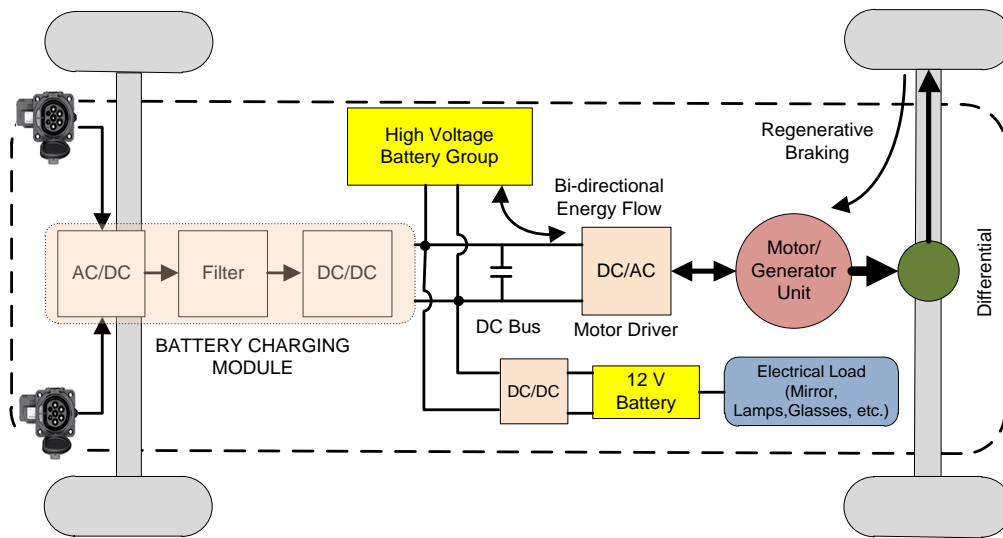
High Voltage Battery Group

Regenerative Braking

Bi-directional Energy Flow

AC/DC

Filter

DC/DC

DC/AC

Motor/ Generator Unit

Differential

DC Bus

Motor Driver

BATTERY CHARGING MODULE

DC/DC

12 V Battery

Electrical Load (Mirror, Lamps,Glasses, etc.)